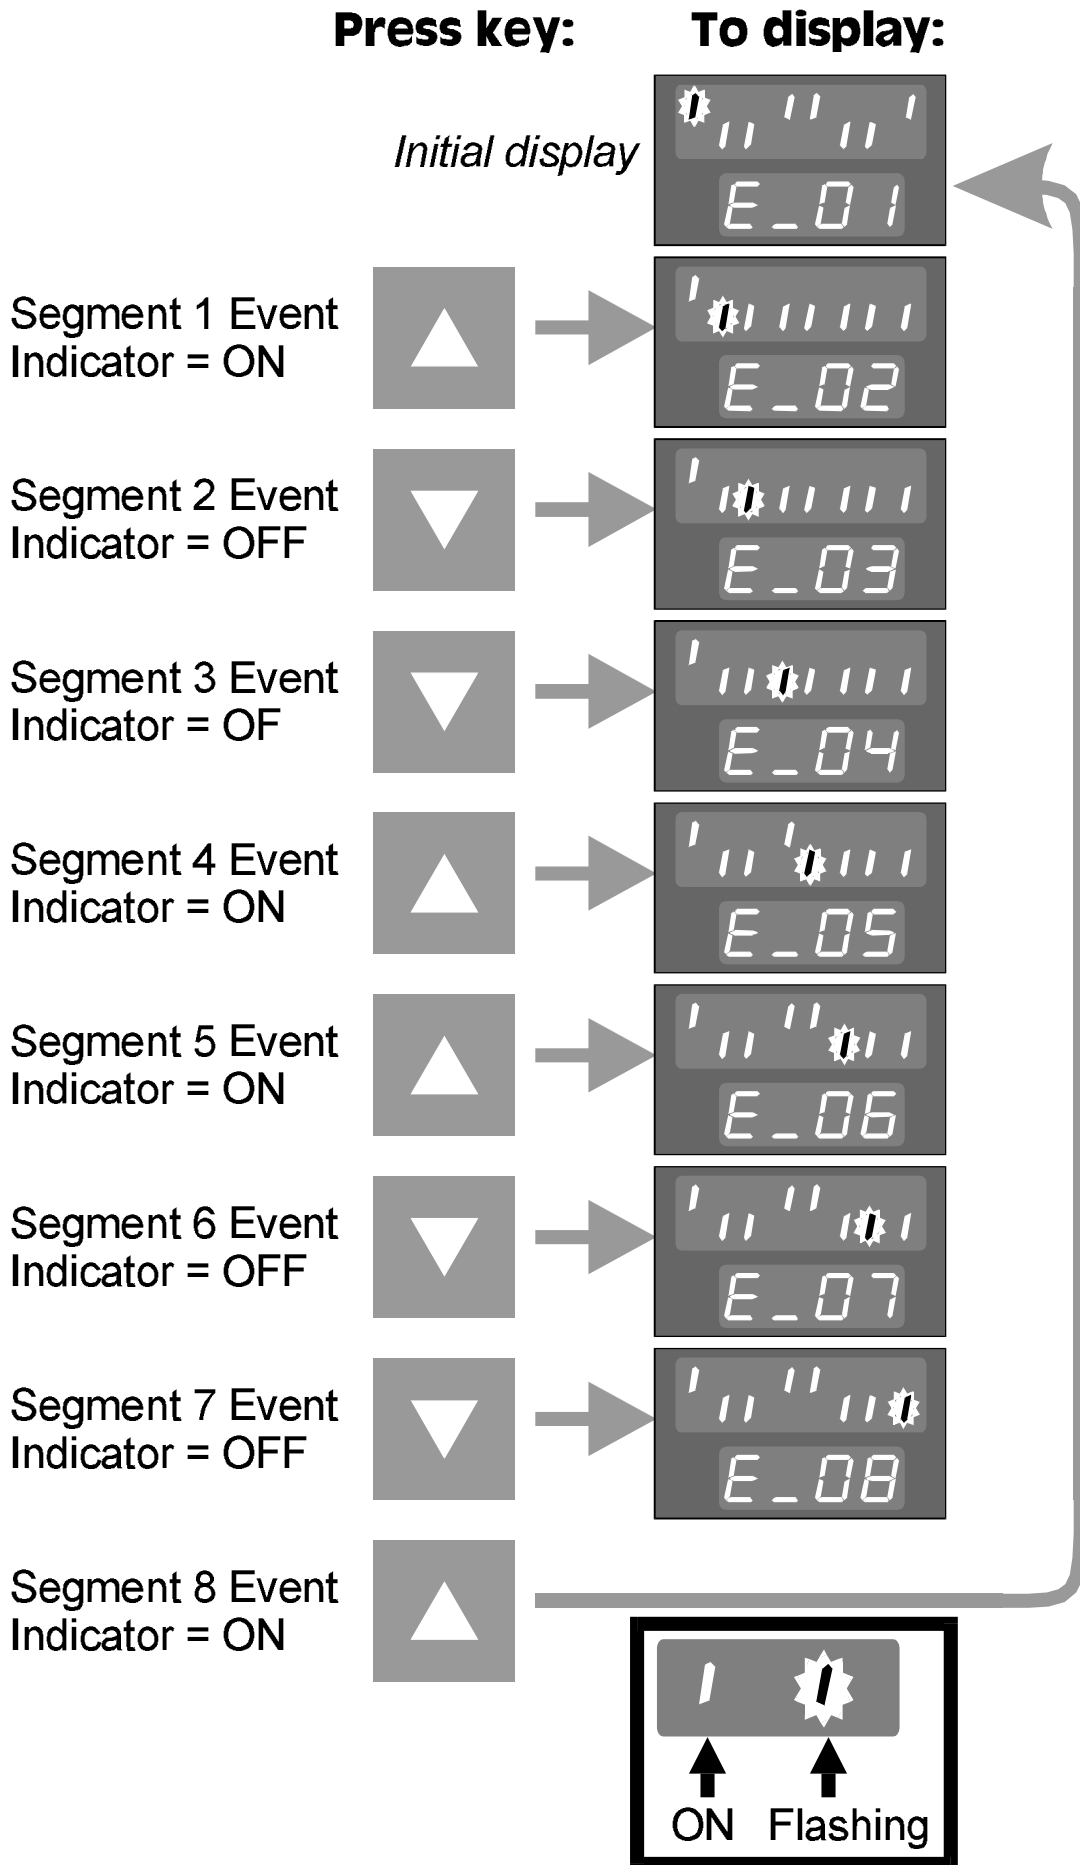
Press key: To display:

Initial display

E_01

Segment 1 Event Indicator = ON

E_02

Segment 2 Event Indicator = OFF

E_03

Segment 3 Event Indicator = OF

E_04

Segment 4 Event Indicator = ON

E_05

Segment 5 Event Indicator = ON

E_06

Segment 6 Event Indicator = OFF

E_07

Segment 7 Event Indicator = OFF

E_08

Segment 8 Event Indicator = ON

ON Flashing